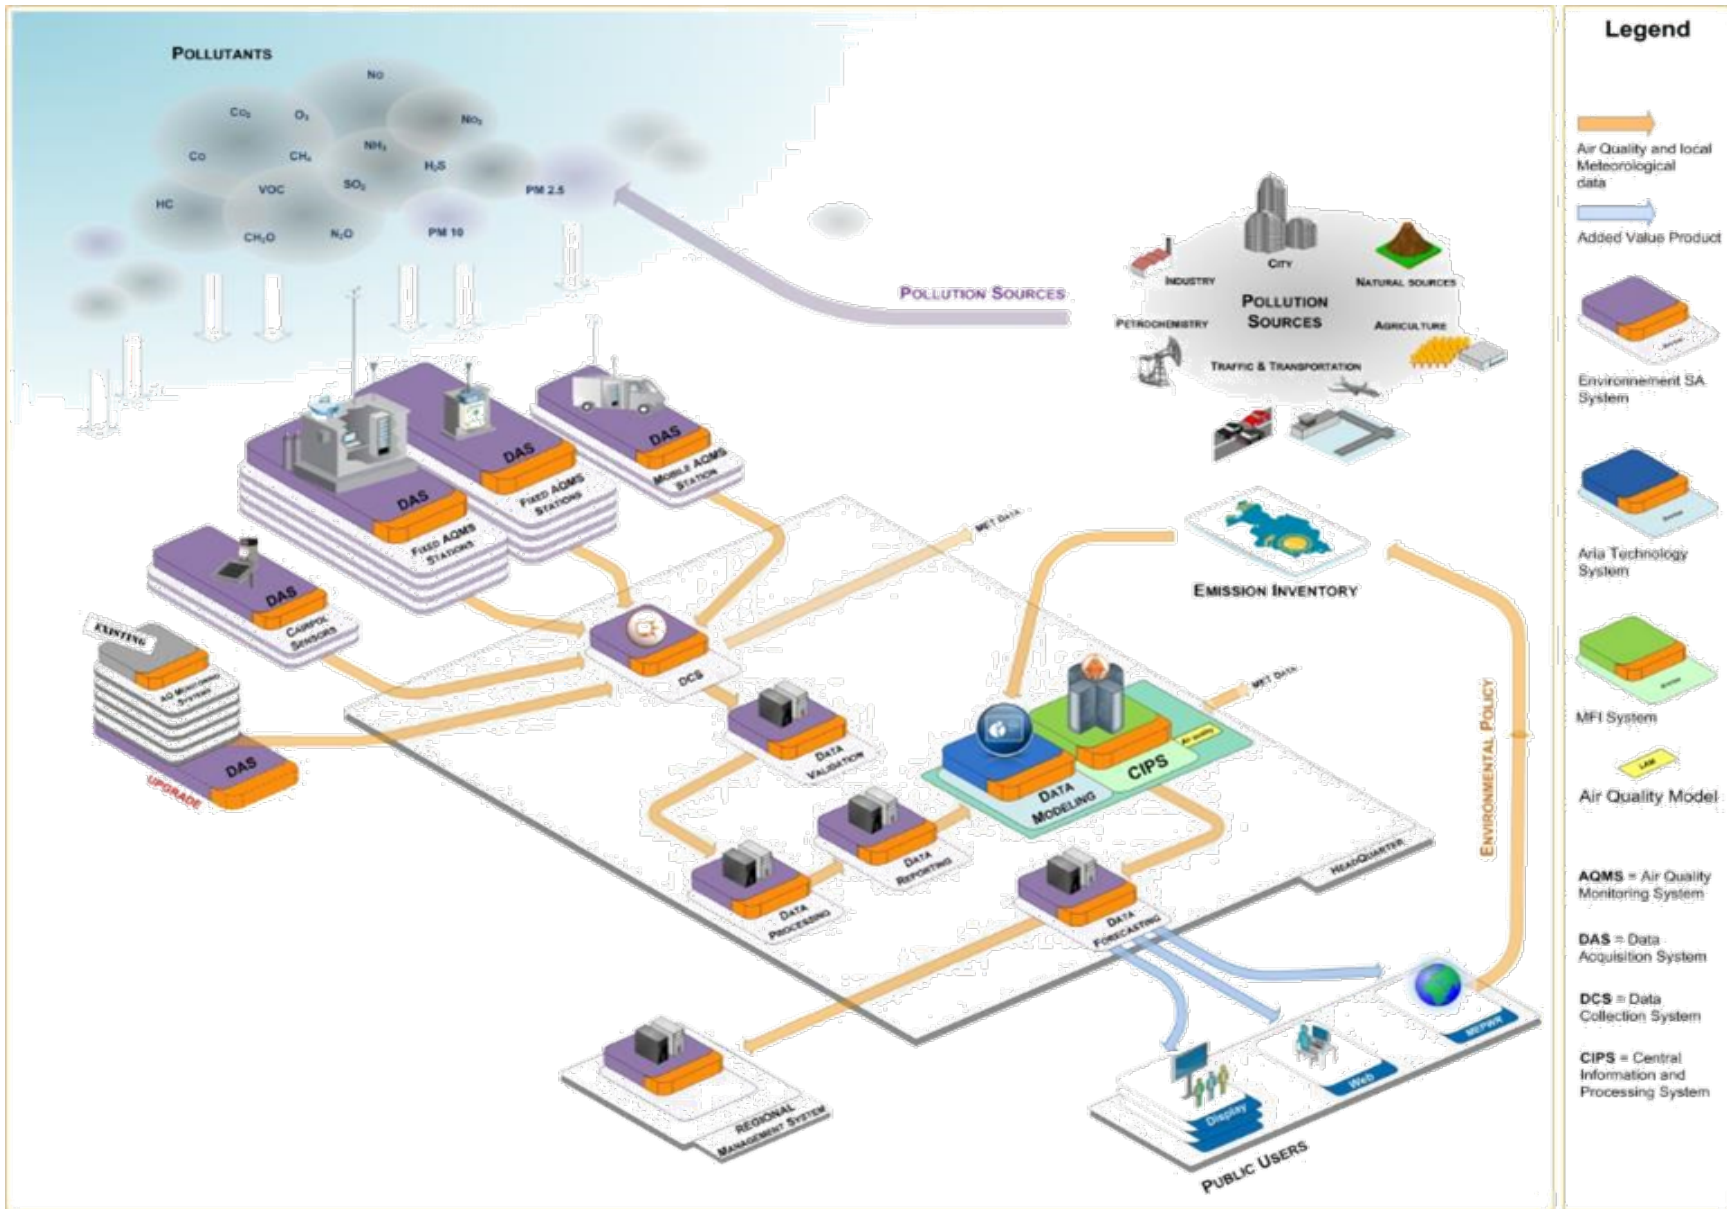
Pollutants

No
$Co_2$
$O_3$
$NO_2$
Co
$CH_4$
$NH_3$
$H_2S$
HC
VOC
$SO_2$
PM 2.5
$CH_2O$
$N_2O$
PM 10

Pollution Sources

City
Industry
Natural sources
Pollution Sources
Petrochemistry
Agriculture
Traffic & Transportation

DAS
DAS
DAS
Fixed AQMS Stations
Fixed AQMS Stations
Mobile AQMS Station
DAS
Campol Sensors
Existing
AQ Monitoring System
DAS
Upgrade

MET Data
DCS
Emission Inventory
MET Data
Data Validation
Data Modeling
CIPS
Air quality
Data Reporting
Data Processing
HeadQuarter
Data Forecasting
Environmental Policy
MEPWM
Web
Display
Public Users
Regional Management System

Legend

Air Quality and local Meteorological data
Added Value Product
Environnement SA System
Aria Technology System
MFI System
LAM
Air Quality Model

AQMS = Air Quality Monitoring System
DAS = Data Acquisition System
DCS = Data Collection System
CIPS = Central Information and Processing System